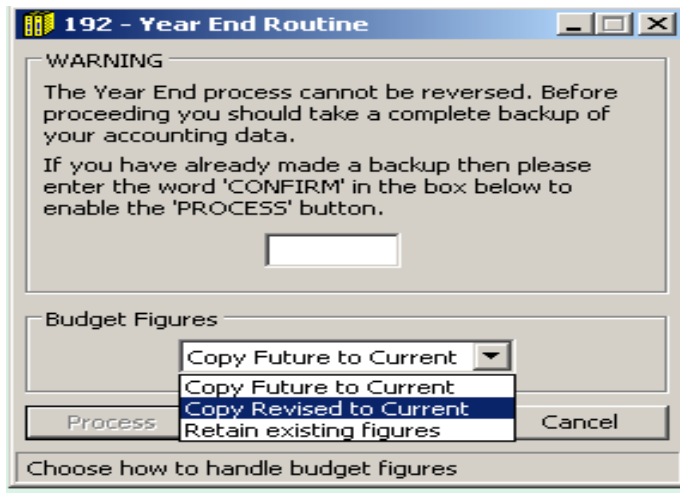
192 - Year End Routine

WARNING

The Year End process cannot be reversed. Before proceeding you should take a complete backup of your accounting data.

If you have already made a backup then please enter the word 'CONFIRM' in the box below to enable the 'PROCESS' button.

Budget Figures

Copy Future to Current

Copy Future to Current
Copy Revised to Current
Retain existing figures

Process

Cancel

Choose how to handle budget figures